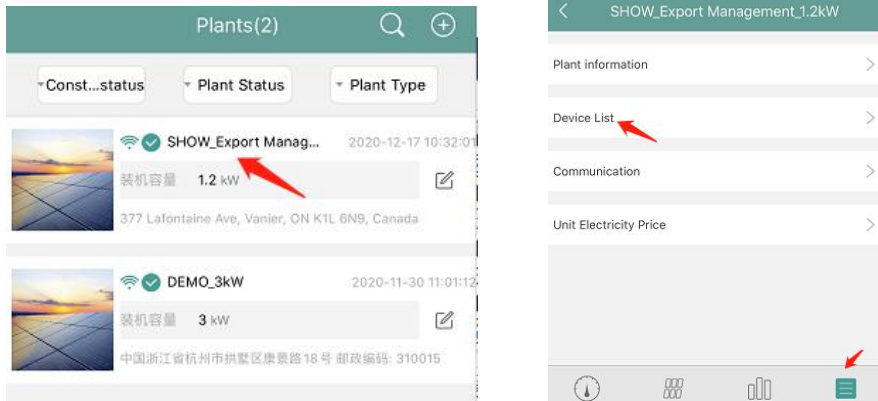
Plants(2)

Const...status

Plant Status

Plant Type

SHOW_Export Manag...

2020-12-17 10:32:01

装机容量 1.2 kW

377 Lafontaine Ave, Vanier, ON K1L 6N9, Canada

DEMO_3kW

2020-11-30 11:01:12

装机容量 3 kW

中国浙江省杭州市拱墅区康景路18号 邮政编码: 310015

SHOW_Export Management_1.2kW

Plant information

Device List

Communication

Unit Electricity Price